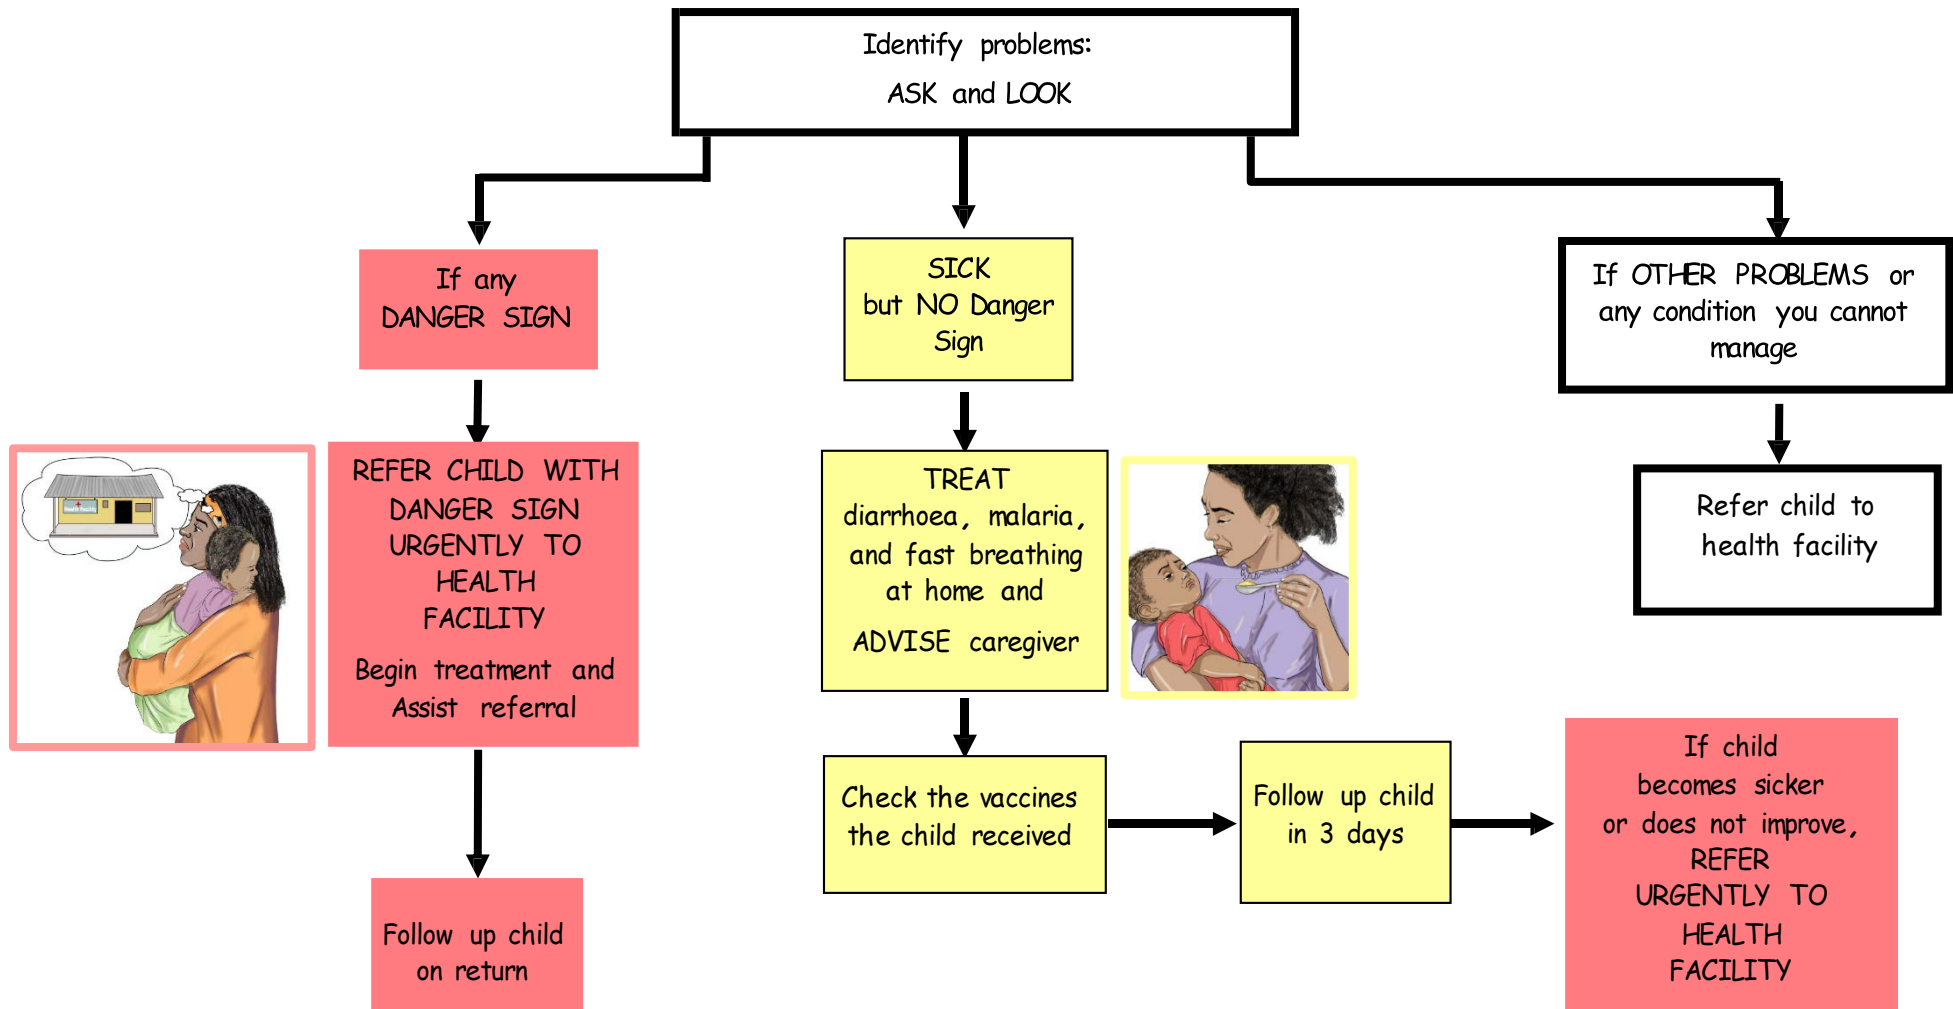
Identify problems:
ASK and LOOK

If any
DANGER SIGN

REFER CHILD WITH DANGER SIGN URGENTLY TO HEALTH FACILITY

Begin treatment and Assist referral

Follow up child on return

SICK
but NO Danger Sign

TREAT diarrhoea, malaria, and fast breathing at home and

ADVISE caregiver

Check the vaccines the child received

Follow up child in 3 days

If child becomes sicker or does not improve, REFER URGENTLY TO HEALTH FACILITY

If OTHER PROBLEMS or any condition you cannot manage

Refer child to health facility